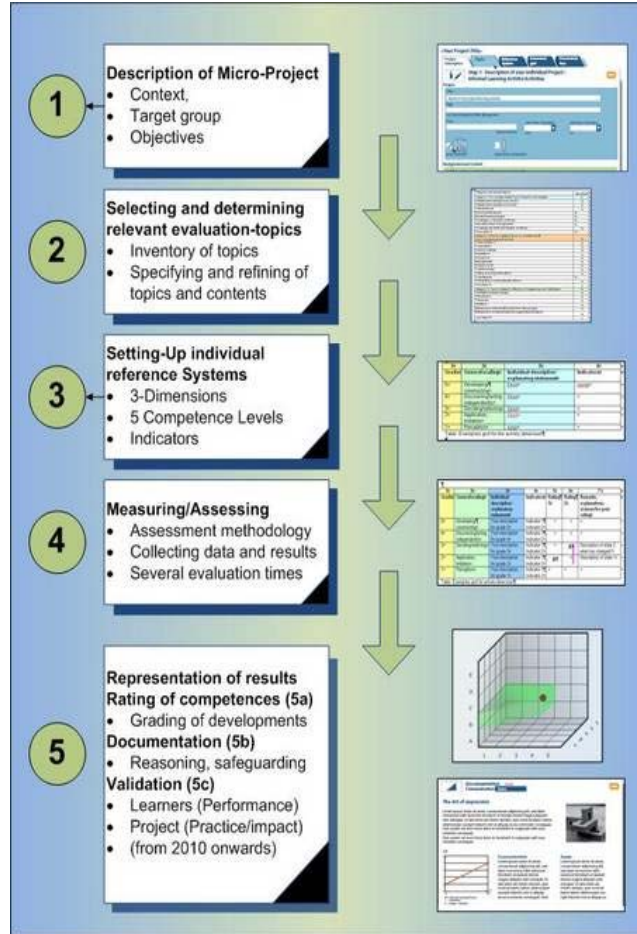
1

Description of Micro-Project
- Context,
- Target group
- Objectives

2

Selecting and determining relevant evaluation-topics
- Inventory of topics
- Specifying and refining of topics and contents

3

Setting-Up individual reference Systems
- 3-Dimensions
- 5 Competence Levels
- Indicators

4

Measuring/Assessing
- Assessment methodology
- Collecting data and results
- Several evaluation times

5

Representation of results
Rating of competences (5a)
- Grading of developments
Documentation (5b)
- Reasoning, safeguarding
Validation (5c)
- Learners (Performance)
- Project (Practice/impact)
- (from 2010 onwards)

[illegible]

The Art of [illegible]